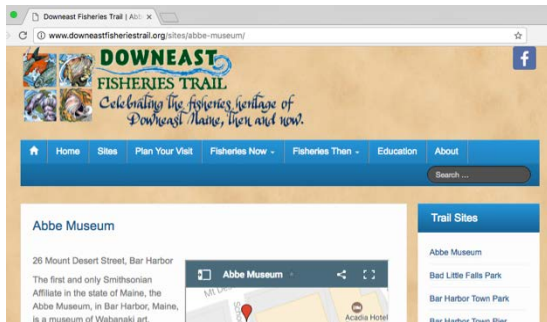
Downeast Fisheries Trail | Abb ×

www.downeastfisheriestrail.org/sites/abbe-museum/

DOWNEAST FISHERIES TRAIL
Celebrating the fisheries heritage of Downeast Maine, then and now.

f

Home | Sites | Plan Your Visit | Fisheries Now | Fisheries Then | Education | About

Search ...

Abbe Museum

26 Mount Desert Street, Bar Harbor

The first and only Smithsonian Affiliate in the state of Maine, the Abbe Museum, in Bar Harbor, Maine, is a museum of Wabanaki art,

Abbe Museum

Acadia Hotel

Trail Sites

Abbe Museum

Bad Little Falls Park

Bar Harbor Town Park

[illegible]